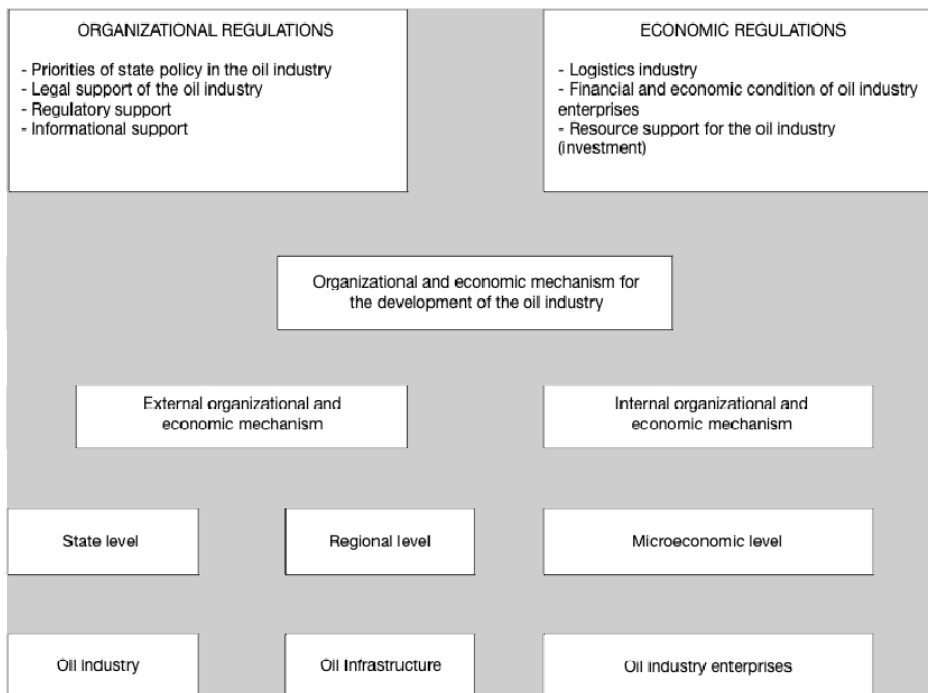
ORGANIZATIONAL REGULATIONS

- Priorities of state policy in the oil industry
- Legal support of the oil industry
- Regulatory support
- Informational support

ECONOMIC REGULATIONS

- Logistics industry
- Financial and economic condition of oil industry enterprises
- Resource support for the oil industry (investment)

Organizational and economic mechanism for the development of the oil industry

External organizational and economic mechanism

Internal organizational and economic mechanism

State level

Regional level

Microeconomic level

Oil industry

Oil infrastructure

Oil industry enterprises